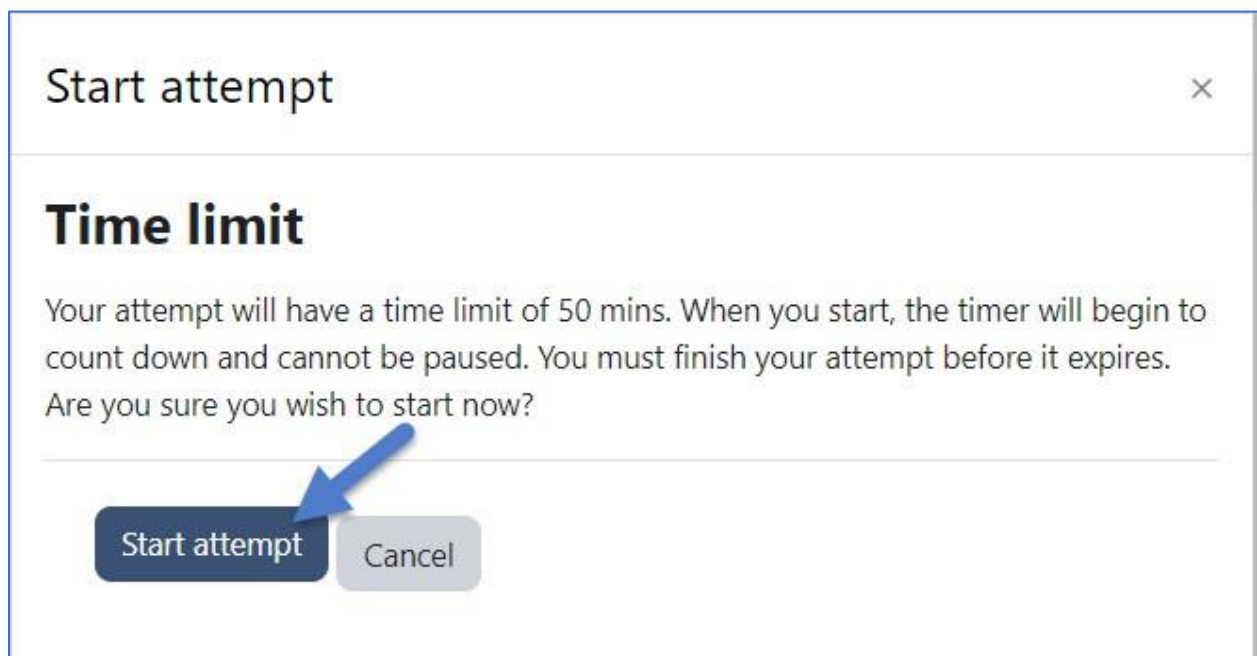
Start attempt

×

Time limit

Your attempt will have a time limit of 50 mins. When you start, the timer will begin to count down and cannot be paused. You must finish your attempt before it expires. Are you sure you wish to start now?

Start attempt

Cancel